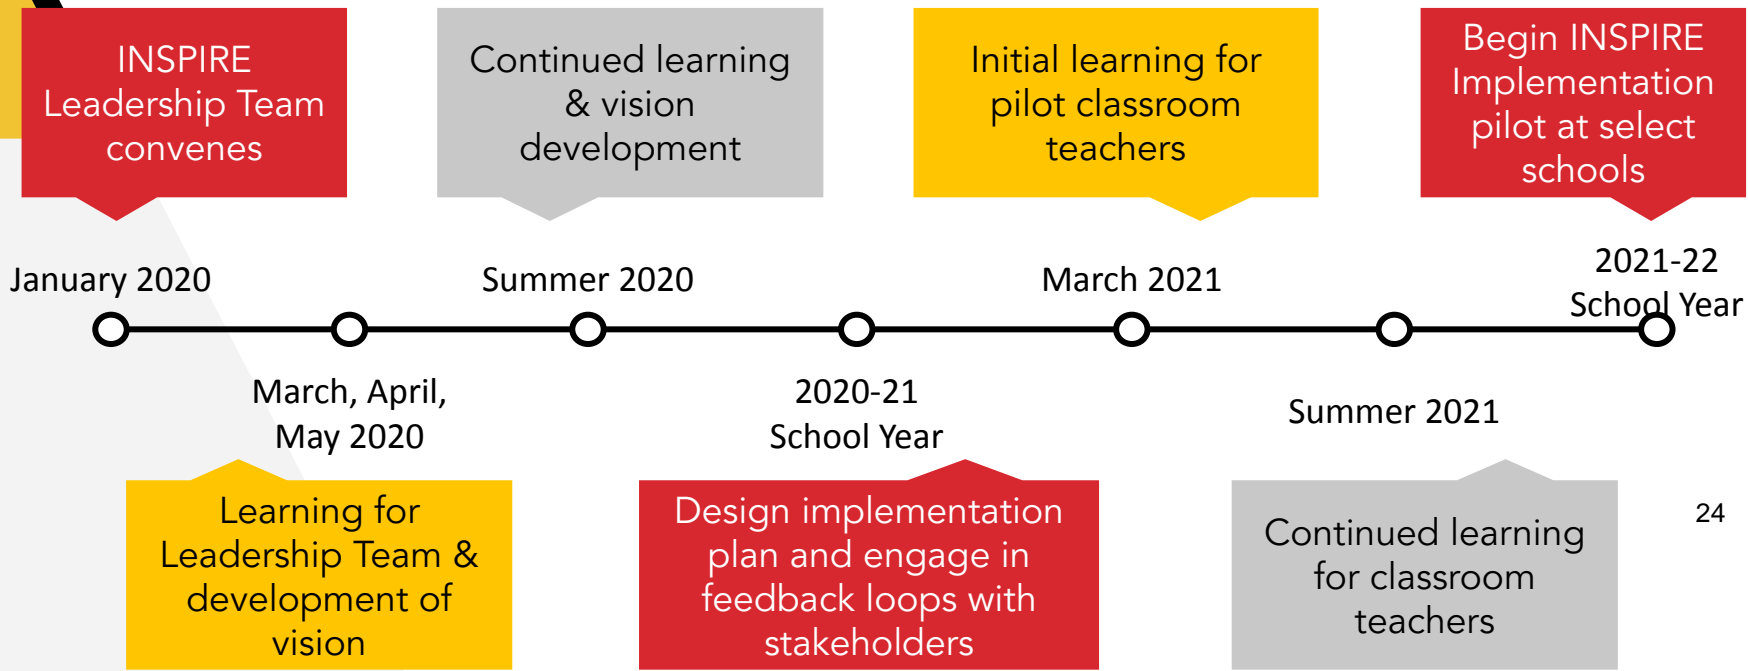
INSPIRE Leadership Team convenes

Continued learning & vision development

Initial learning for pilot classroom teachers

Begin INSPIRE Implementation pilot at select schools

January 2020

Summer 2020

March 2021

2021-22 School Year

March, April, May 2020

2020-21 School Year

Summer 2021

Learning for Leadership Team & development of vision

Design implementation plan and engage in feedback loops with stakeholders

Continued learning for classroom teachers

24